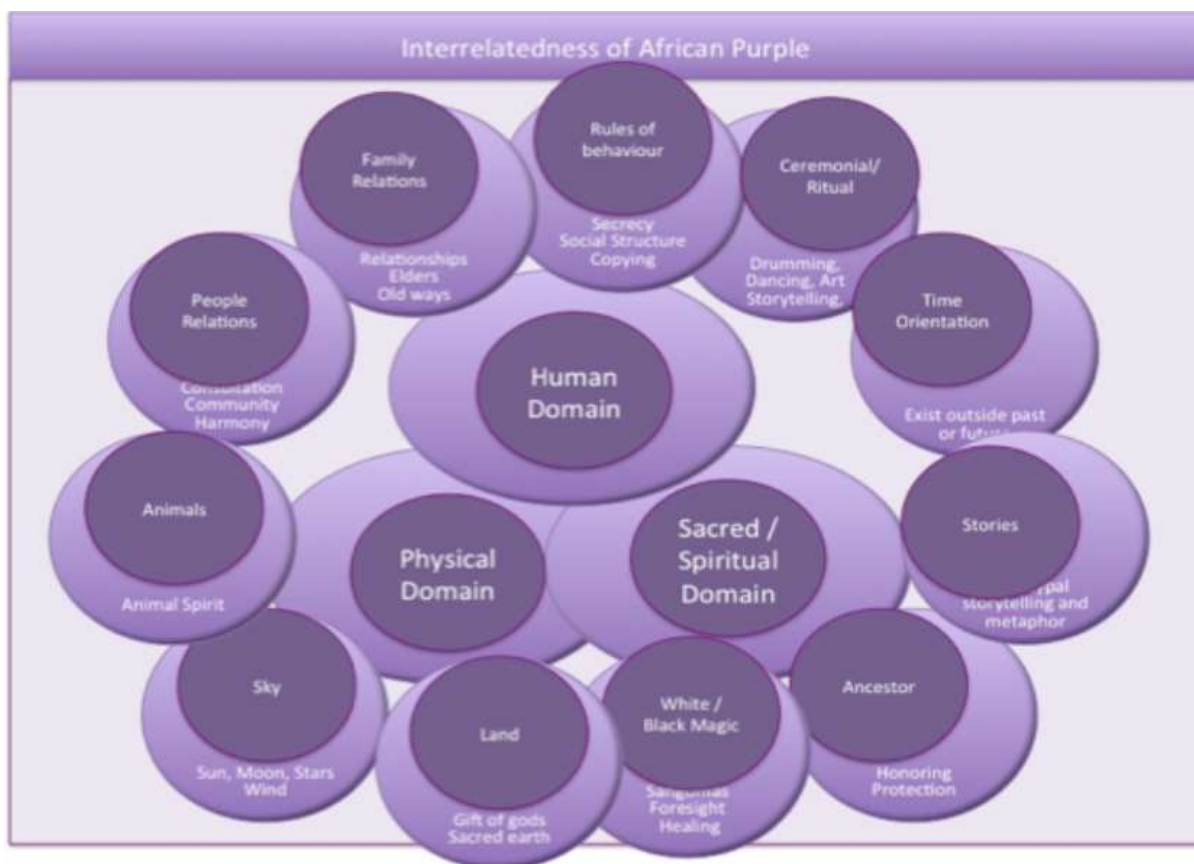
Interrelatedness of African Purple

Family Relations

Relationships
Elders
Old ways

Rules of behaviour

Secrecy
Social Structure
Copying

Ceremonial/ Ritual

Drumming, Dancing, Art Storytelling,

People Relations

Consultation
Community
Harmony

Human Domain

Time Orientation

Exist outside past or futu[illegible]

Animals

Animal Spirit

Physical Domain

Sacred / Spiritual Domain

Stories

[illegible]pal storytelling and metaphor

Sky

Sun, Moon, Stars
Wind

Land

Gift of gods
Sacred earth

White / Black Magic

Sangomas
Foresight
Healing

Ancestor

Honoring
Protection